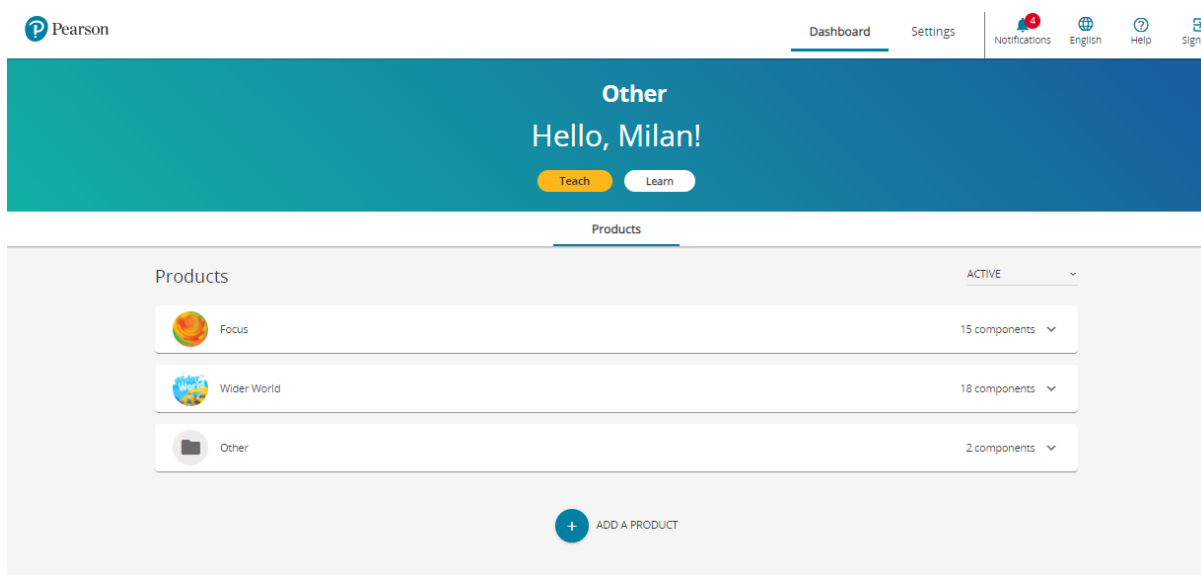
Pearson

Dashboard Settings

4 Notifications English Help Sign

Other

Hello, Milan!

Teach Learn

Products

Products

ACTIVE

Focus 15 components

Wider World 18 components

Other 2 components

+ ADD A PRODUCT